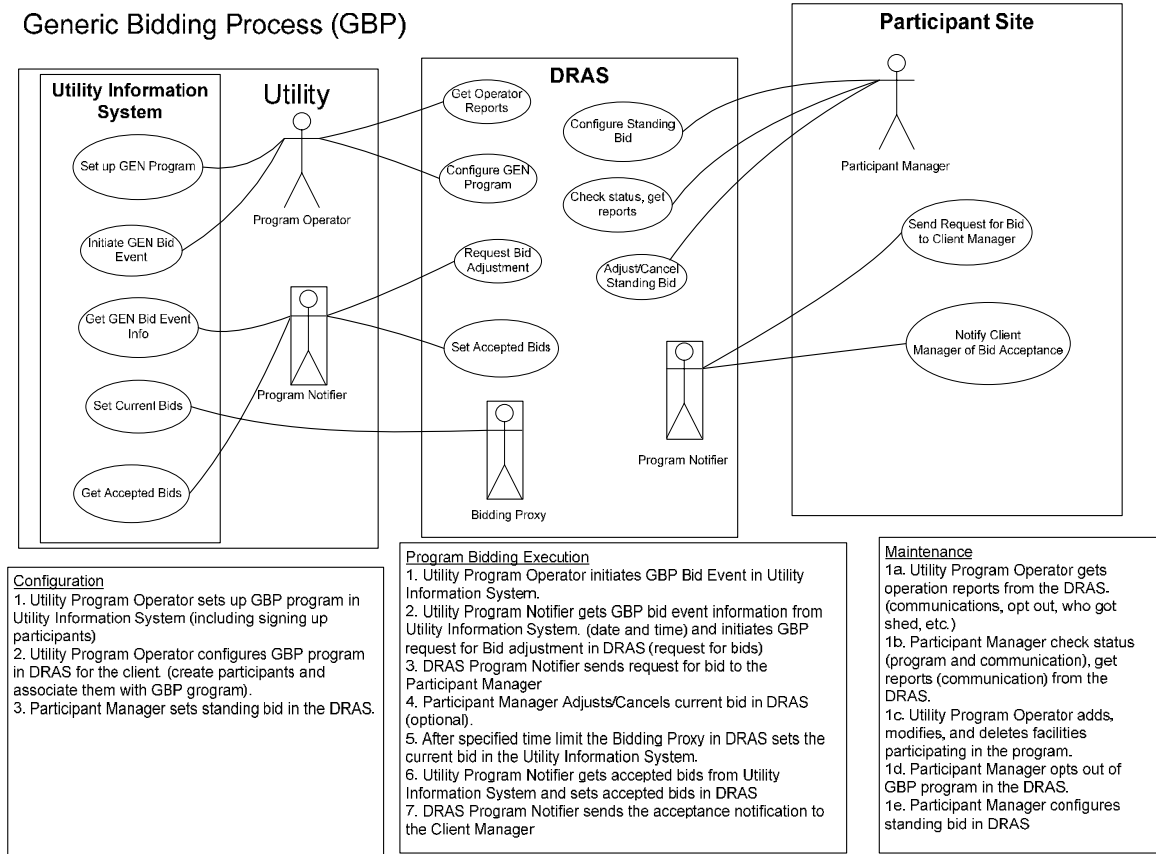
Generic Bidding Process (GBP)

Utility Information System

Utility

Set up GEN Program

Program Operator

Initiate GEN Bid Event

Get GEN Bid Event Info

Program Notifier

Set Current Bids

Get Accepted Bids

DRAS

Get Operator Reports

Configure GEN Program

Request Bid Adjustment

Set Accepted Bids

Bidding Proxy

Configure Standing Bid

Check status, get reports

Adjust/Cancel Standing Bid

Program Notifier

Participant Site

Participant Manager

Send Request for Bid to Client Manager

Notify Client Manager of Bid Acceptance

Configuration
1. Utility Program Operator sets up GBP program in Utility Information System (including signing up participants)
2. Utility Program Operator configures GBP program in DRAS for the client. (create participants and associate them with GBP grogram).
3. Participant Manager sets standing bid in the DRAS.

Program Bidding Execution
1. Utility Program Operator initiates GBP Bid Event in Utility Information System.
2. Utility Program Notifier gets GBP bid event information from Utility Information System. (date and time) and initiates GBP request for Bid adjustment in DRAS (request for bids)
3. DRAS Program Notifier sends request for bid to the Participant Manager
4. Participant Manager Adjusts/Cancels current bid in DRAS (optional).
5. After specified time limit the Bidding Proxy in DRAS sets the current bid in the Utility Information System.
6. Utility Program Notifier gets accepted bids from Utility Information System and sets accepted bids in DRAS
7. DRAS Program Notifier sends the acceptance notification to the Client Manager

Maintenance
1a. Utility Program Operator gets operation reports from the DRAS. (communications, opt out, who got shed, etc.)
1b. Participant Manager check status (program and communication), get reports (communication) from the DRAS.
1c. Utility Program Operator adds, modifies, and deletes facilities participating in the program.
1d. Participant Manager opts out of GBP program in the DRAS.
1e. Participant Manager configures standing bid in DRAS